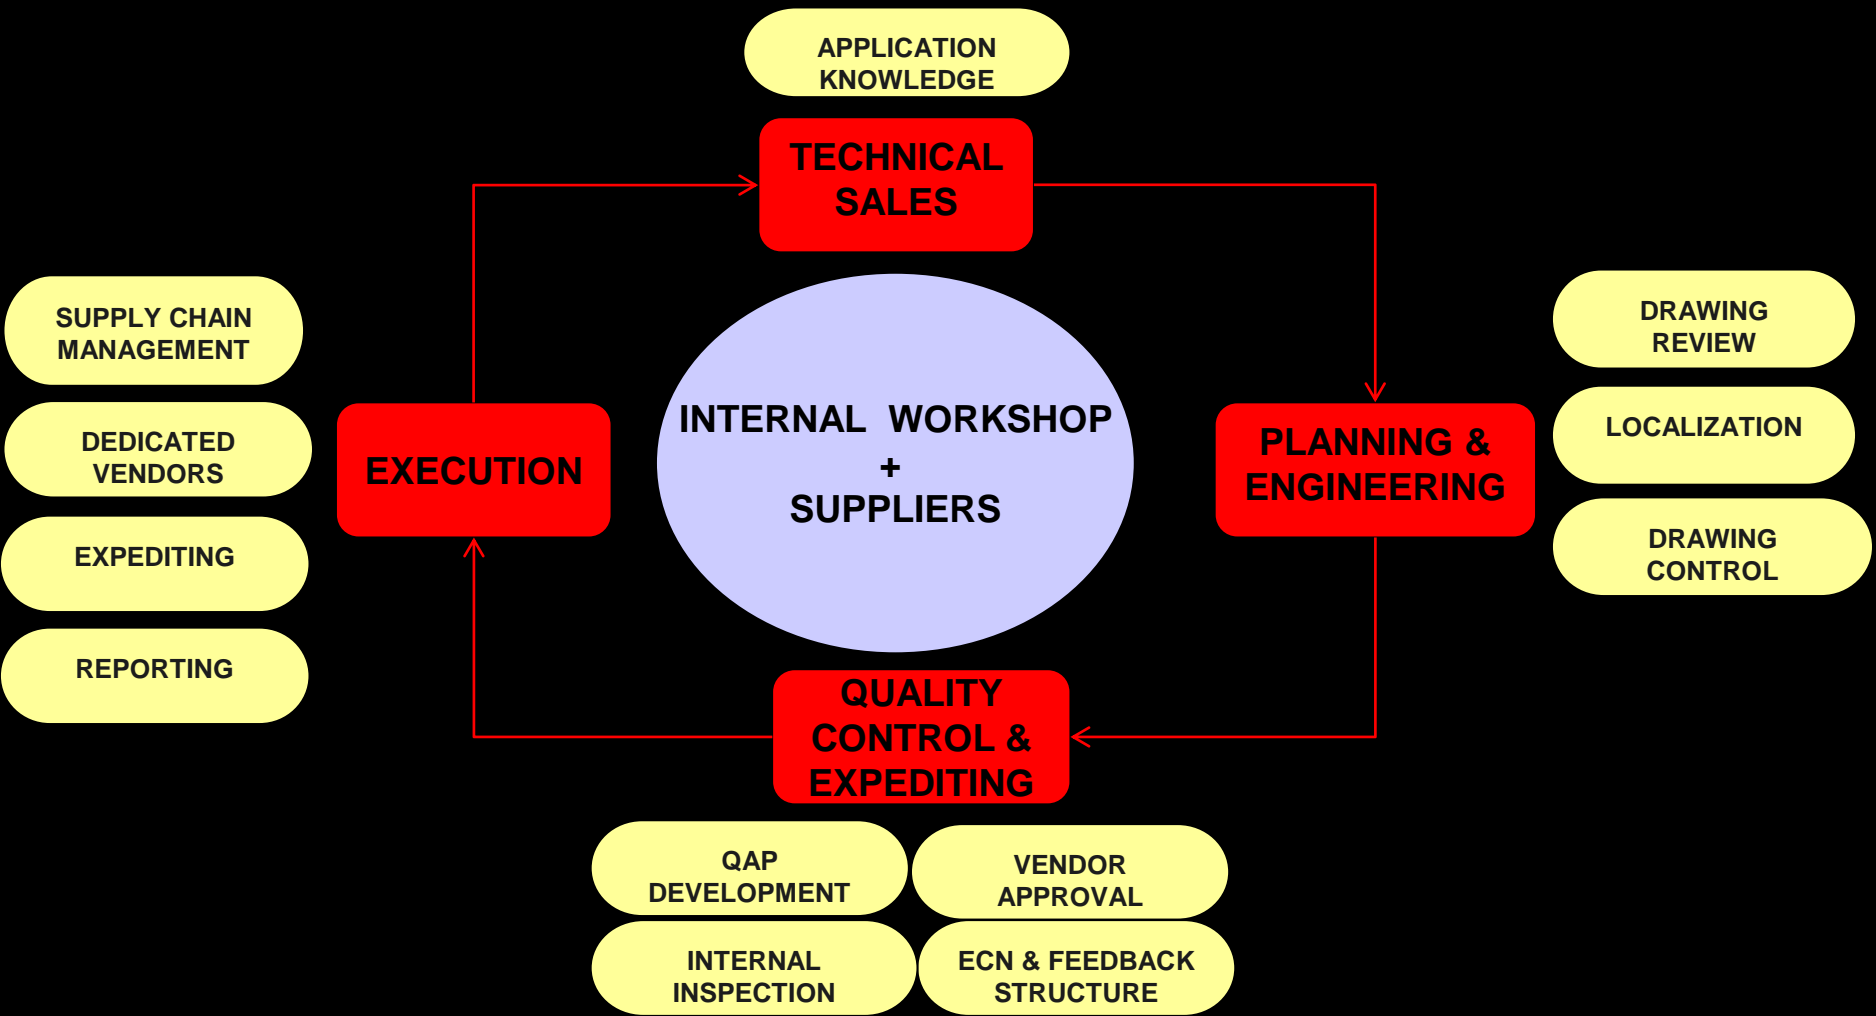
APPLICATION KNOWLEDGE

TECHNICAL SALES

SUPPLY CHAIN MANAGEMENT

DEDICATED VENDORS

EXPEDITING

REPORTING

EXECUTION

INTERNAL WORKSHOP
+
SUPPLIERS

PLANNING & ENGINEERING

DRAWING REVIEW

LOCALIZATION

DRAWING CONTROL

QUALITY CONTROL & EXPEDITING

QAP DEVELOPMENT

VENDOR APPROVAL

INTERNAL INSPECTION

ECN & FEEDBACK STRUCTURE